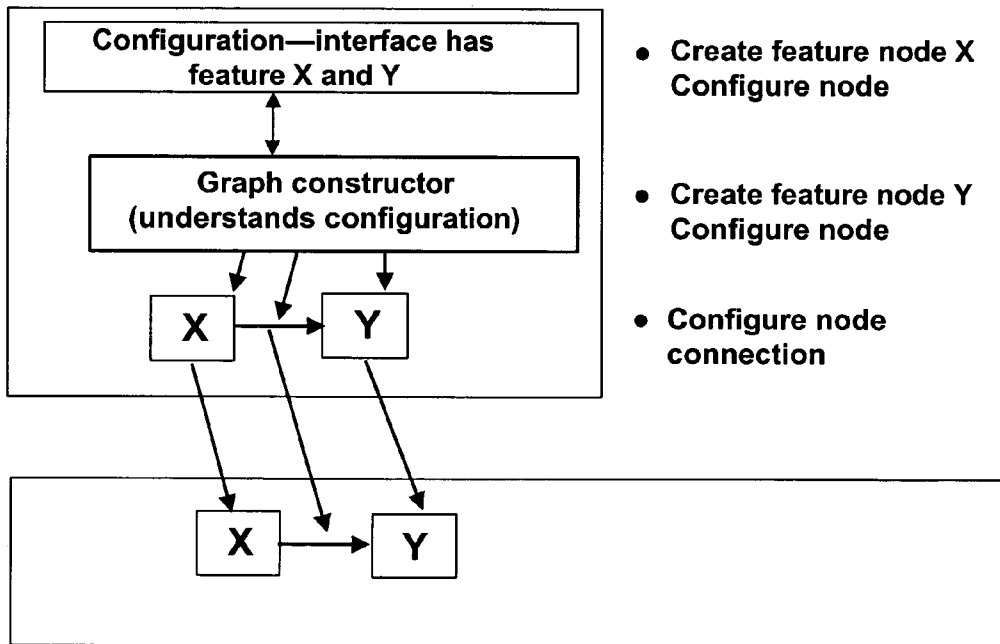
Configuration—interface has feature X and Y

Graph constructor (understands configuration)

X

Y

X

Y

• Create feature node X
Configure node

• Create feature node Y
Configure node

• Configure node connection